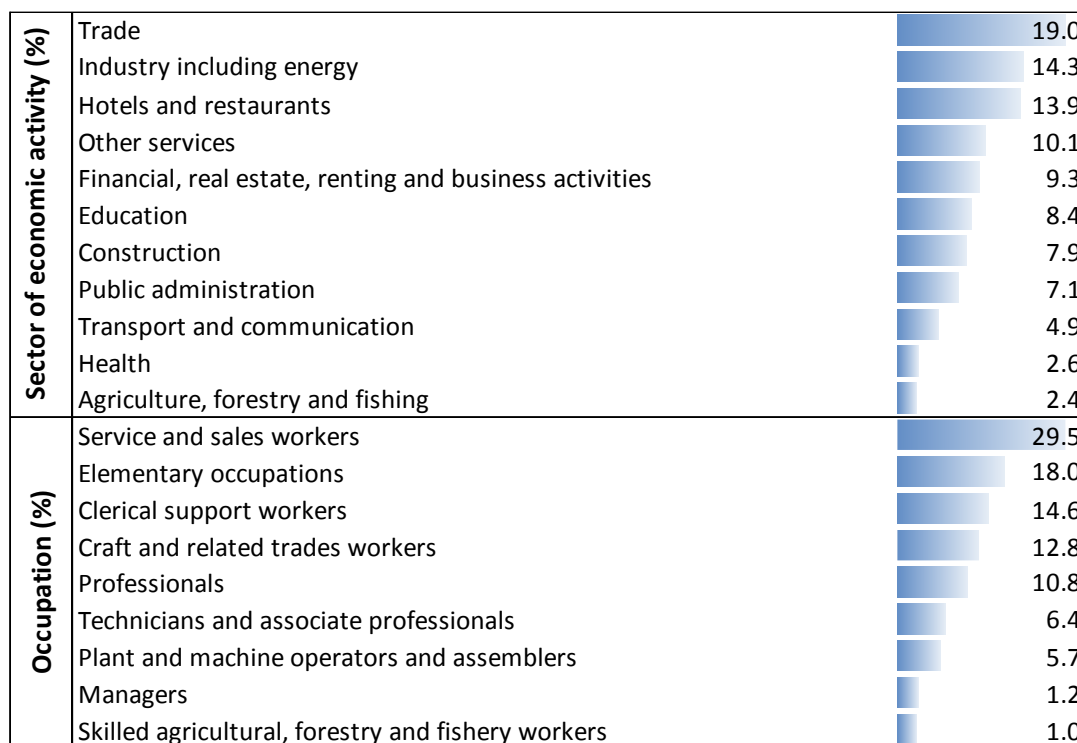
| Sector of economic activity (%) | | |
|---|---|---|
| | Trade | 19.0 |
| | Industry including energy | 14.3 |
| | Hotels and restaurants | 13.9 |
| | Other services | 10.1 |
| | Financial, real estate, renting and business activities | 9.3 |
| | Education | 8.4 |
| | Construction | 7.9 |
| | Public administration | 7.1 |
| | Transport and communication | 4.9 |
| | Health | 2.6 |
| | Agriculture, forestry and fishing | 2.4 |
| Occupation (%) | Service and sales workers | 29.5 |
| | Elementary occupations | 18.0 |
| | Clerical support workers | 14.6 |
| | Craft and related trades workers | 12.8 |
| | Professionals | 10.8 |
| | Technicians and associate professionals | 6.4 |
| | Plant and machine operators and assemblers | 5.7 |
| | Managers | 1.2 |
| | Skilled agricultural, forestry and fishery workers | 1.0 |